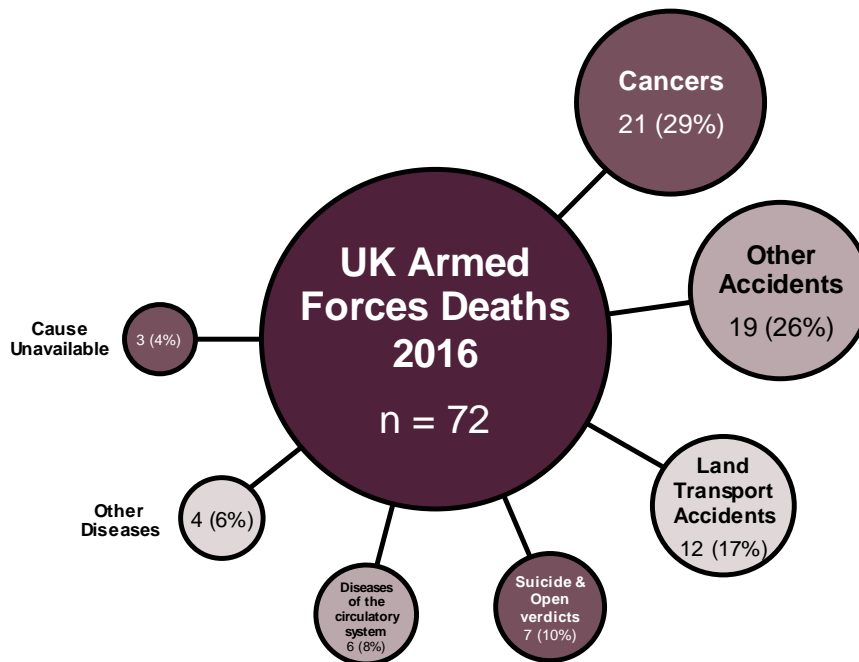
UK Armed Forces Deaths 2016

n = 72

Cancers
21 (29%)

Other Accidents
19 (26%)

Land Transport Accidents
12 (17%)

Suicide & Open verdicts
7 (10%)

Diseases of the circulatory system
6 (8%)

Other Diseases
4 (6%)

Cause Unavailable
3 (4%)